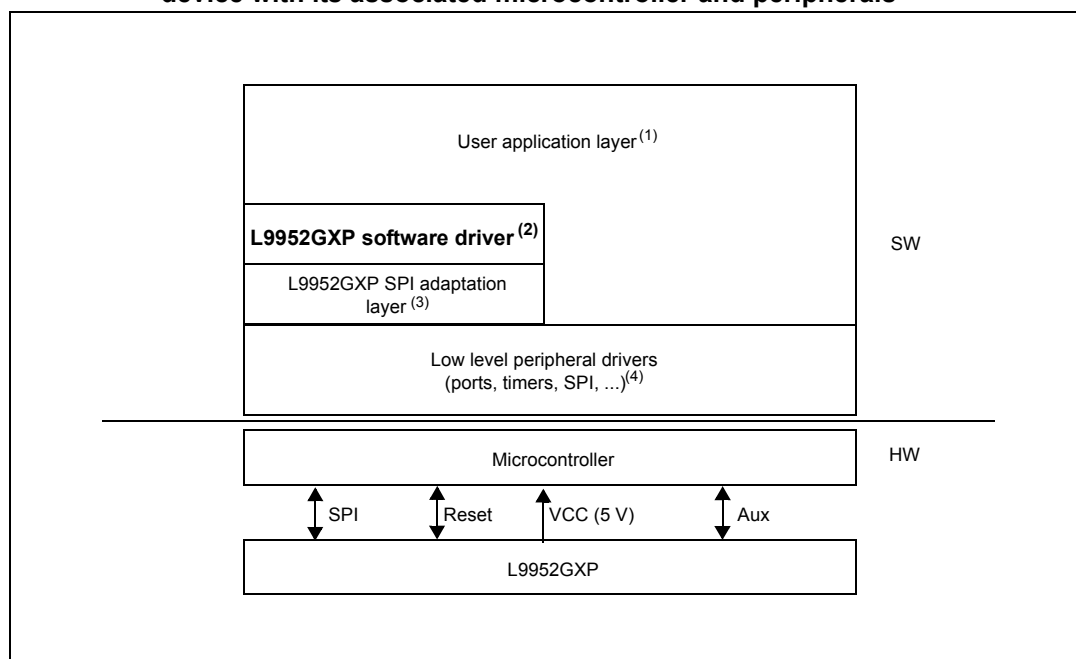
device with its associated microcontroller and peripherals

User application layer$^{(1)}$

**L9952GXP software driver $^{(2)}$**

L9952GXP SPI adaptation layer $^{(3)}$

SW

Low level peripheral drivers (ports, timers, SPI, ...)$^{(4)}$

Microcontroller

HW

SPI

Reset

VCC (5 V)

Aux

L9952GXP